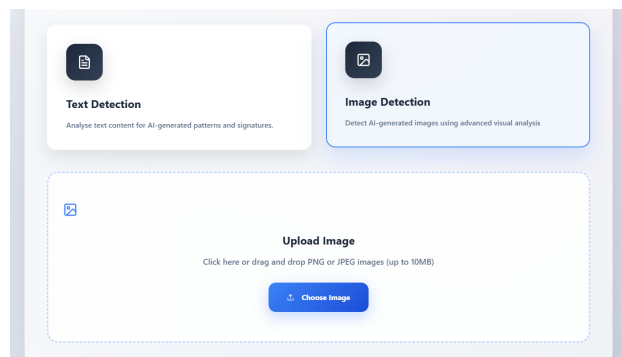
Text Detection

Analyse text content for AI-generated patterns and signatures.

Image Detection

Detect AI-generated images using advanced visual analysis

Upload Image

Click here or drag and drop PNG or JPEG images (up to 10MB)

Choose Image